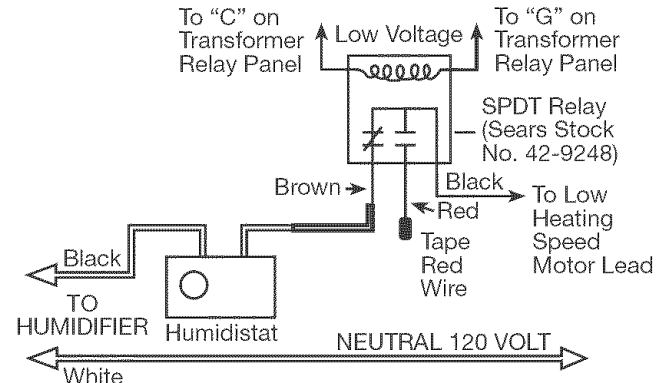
To "C" on Transformer Relay Panel

Low Voltage

To "G" on Transformer Relay Panel

SPDT Relay (Sears Stock No. 42-9248)

Brown

Black

To Low Heating Speed Motor Lead

Red

Tape Red Wire

Black

TO HUMIDIFIER

Humidistat

NEUTRAL 120 VOLT

White